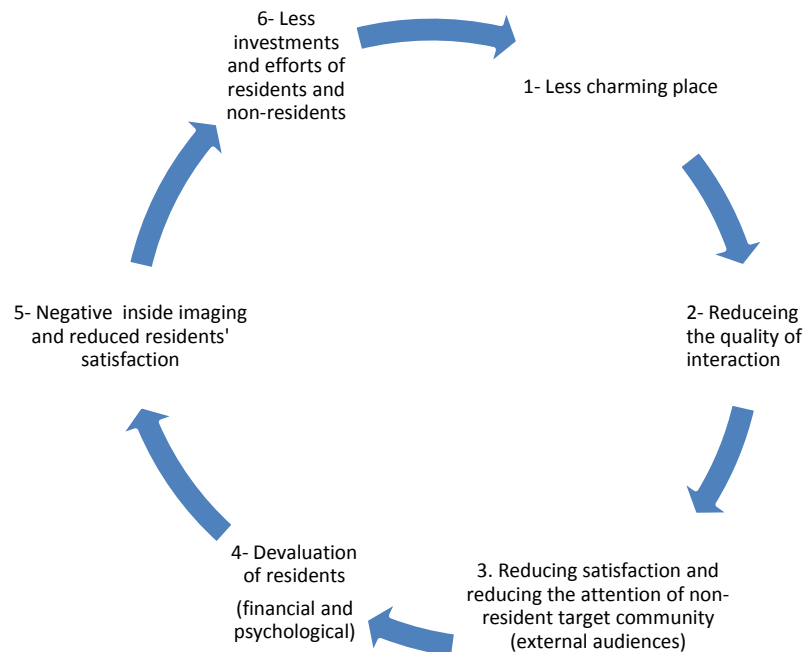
6- Less investments and efforts of residents and non-residents

1- Less charming place

2- Reduceing the quality of interaction

3. Reducing satisfaction and reducing the attention of non-resident target community (external audiences)

4- Devaluation of residents

(financial and psychological)

5- Negative inside imaging and reduced residents' satisfaction